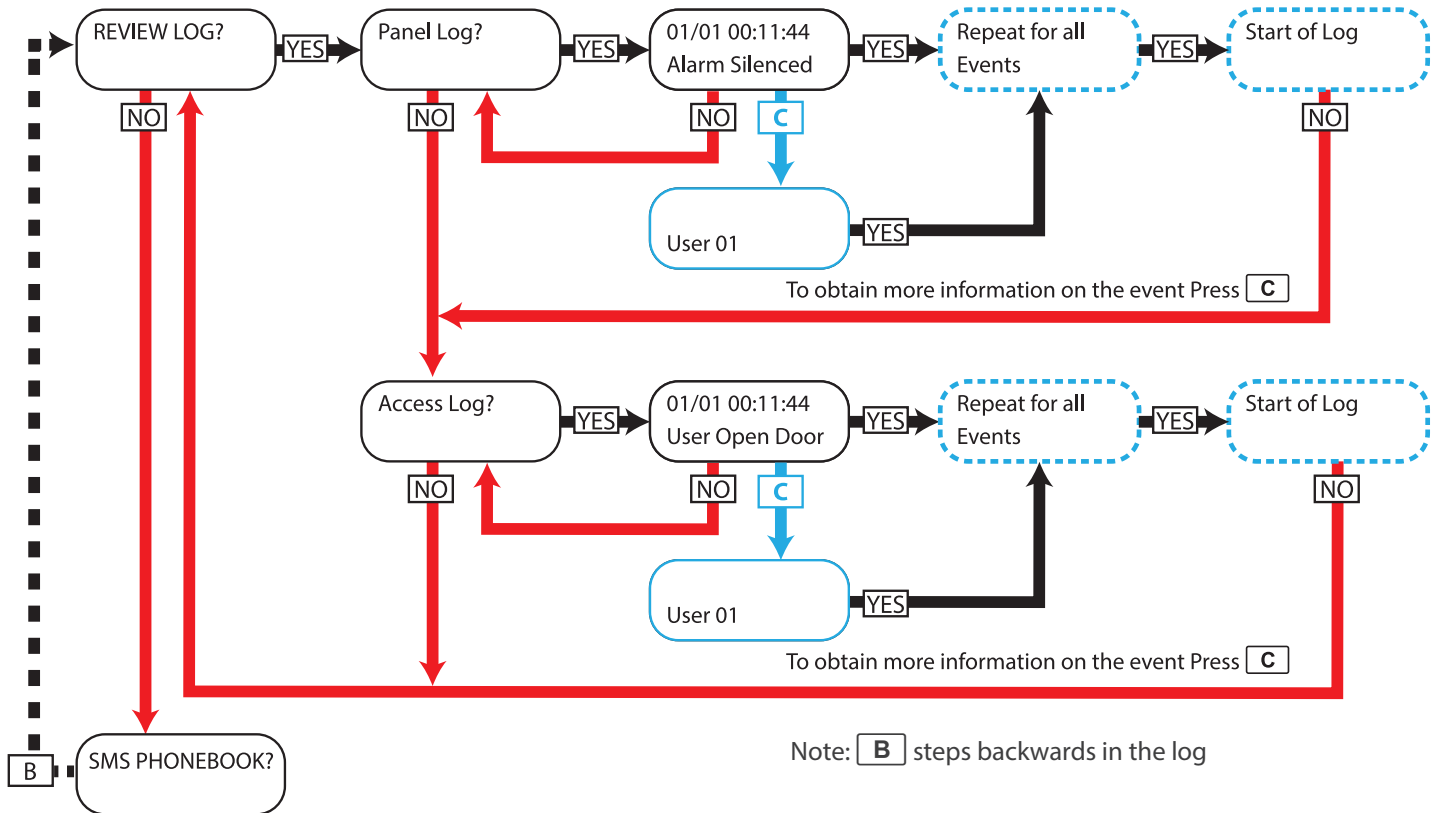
REVIEW LOG?
YES
Panel Log?
YES
01/01 00:11:44
Alarm Silenced
YES
Repeat for all Events
YES
Start of Log
NO
NO
NO
C
NO
User 01
YES
To obtain more information on the event Press C

Access Log?
YES
01/01 00:11:44
User Open Door
YES
Repeat for all Events
YES
Start of Log
NO
NO
C
NO
User 01
YES
To obtain more information on the event Press C

B
SMS PHONEBOOK?

Note: B steps backwards in the log